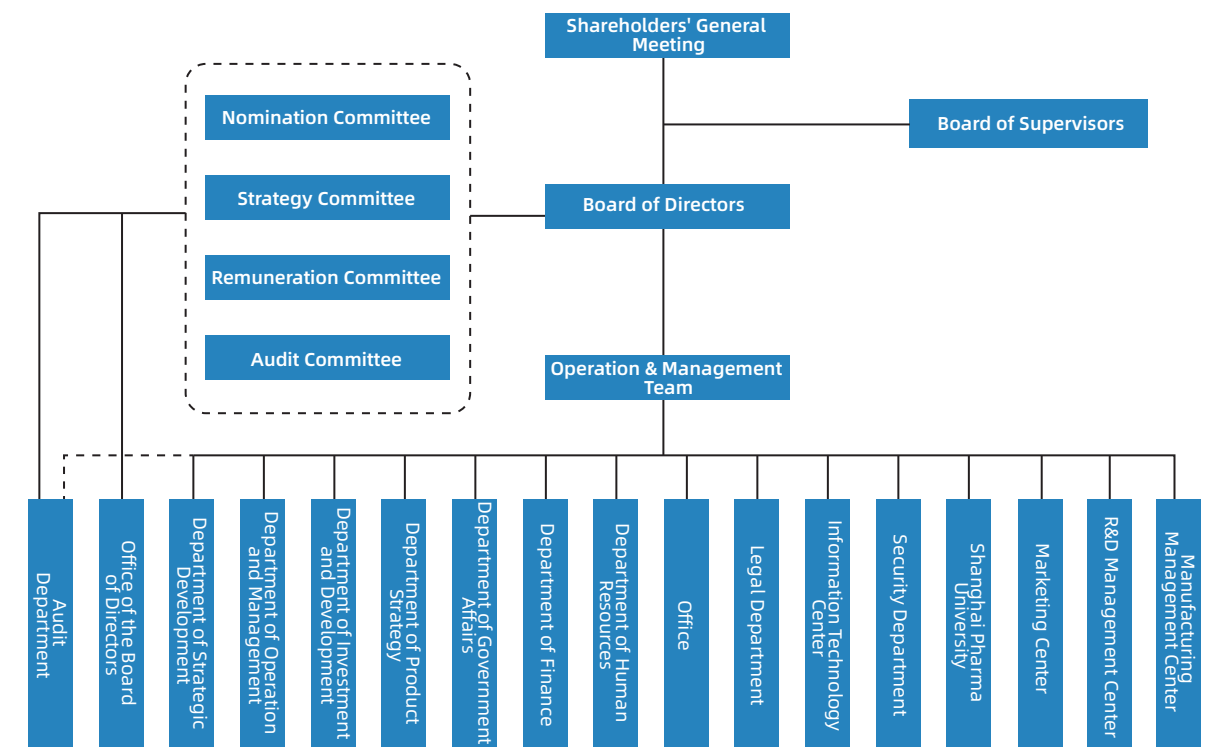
Shareholders' General Meeting

Board of Supervisors

Nomination Committee

Strategy Committee

Remuneration Committee

Audit Committee

Board of Directors

Operation & Management Team

Audit Department

Office of the Board of Directors

Department of Strategic Development

Department of Operation and Management

Department of Investment and Development

Department of Product Strategy

Department of Government Affairs

Department of Finance

Department of Human Resources

Office

Legal Department

Information Technology Center

Security Department

Shanghai Pharma University

Marketing Center

R&D Management Center

Manufacturing Management Center